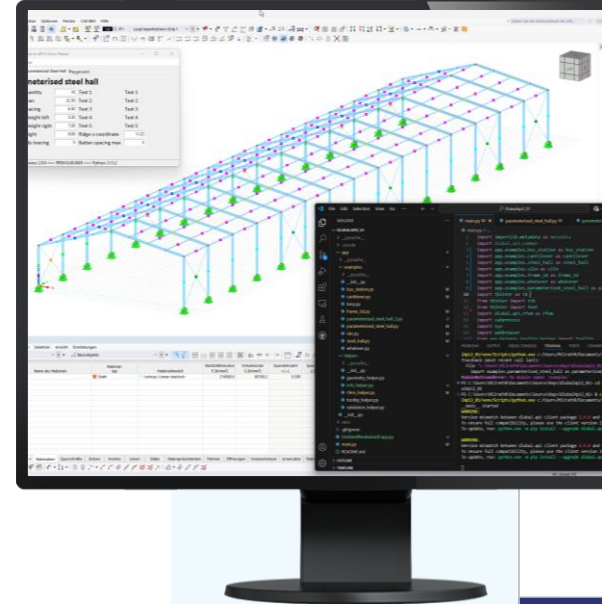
Parameterised Steel Hall

parameterised steel hall

Quantity
Span
Spacing
Height left
Height right
Height
Roof bracing

Text 1
Text 2
Text 3
Text 4
Text 5
Text 6
Ridge x-coordinate
Bottom spacing max

File Edit Selection View Go

EXPLORER

__init__.py
bus_station.py
cantilever.py
frame_3d.py
parameterised_steel_hall_1.py
parameterised_steel_hall.py
slab.py
steel_hall.py
whatever.py

helpers

__init__.py
geometry_helper.py
info_helper.py
class_helper.py
loading_helper.py
validation_helper.py

main.py
README.md

import sys
import os
import math

PROBLEMS OUTPUT DEBUG CONSOLE TERMINAL PORTS

WARNING:
WARNING:

OUTLINE
TIMELINE

Materials

Name des Materials
Stahl